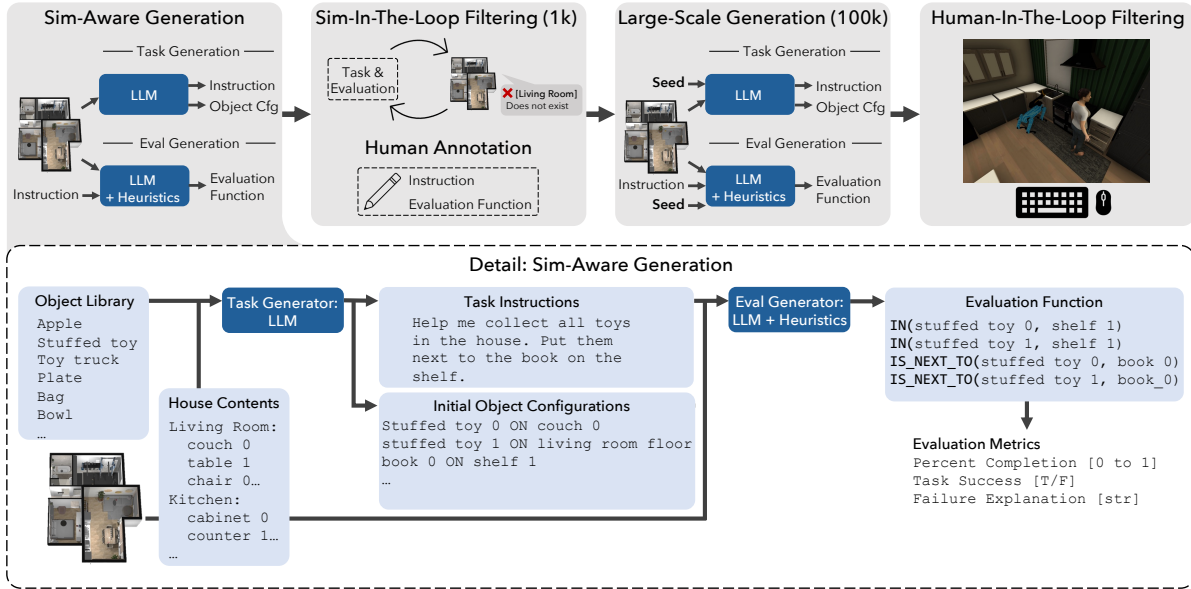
Sim-Aware Generation

Task Generation

LLM

Instruction

Object Cfg

Eval Generation

LLM + Heuristics

Instruction

Evaluation Function

Sim-In-The-Loop Filtering (1k)

Task & Evaluation

[Living Room] Does not exist

Human Annotation

Instruction

Evaluation Function

Large-Scale Generation (100k)

Task Generation

Seed

LLM

Instruction

Object Cfg

Eval Generation

Instruction

Seed

LLM + Heuristics

Evaluation Function

Human-In-The-Loop Filtering

Detail: Sim-Aware Generation

Object Library
Apple
Stuffed toy
Toy truck
Plate
Bag
Bowl
…

Task Generator: LLM

Task Instructions
Help me collect all toys in the house. Put them next to the book on the shelf.

Initial Object Configurations
Stuffed toy 0 ON couch 0
stuffed toy 1 ON living room floor
book 0 ON shelf 1
…

House Contents
Living Room:
couch 0
table 1
chair 0…
Kitchen:
cabinet 0
counter 1…
…

Eval Generator: LLM + Heuristics

Evaluation Function
IN(stuffed toy 0, shelf 1)
IN(stuffed toy 1, shelf 1)
IS_NEXT_TO(stuffed toy 0, book 0)
IS_NEXT_TO(stuffed toy 1, book_0)

Evaluation Metrics
Percent Completion [0 to 1]
Task Success [T/F]
Failure Explanation [str]